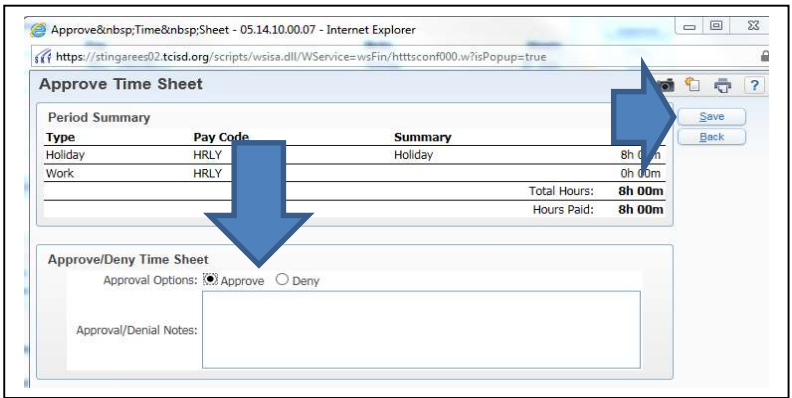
Approve&nbsp;Time&nbsp;Sheet - 05.14.10.00.07 - Internet Explorer

https://stingarees02.tcisd.org/scripts/wsisa.dll/WService=wsFin/htttsconf000.w?isPopup=true

Approve Time Sheet

?

Save

Back

Period Summary

| Type | Pay Code | Summary | |
|---|---|---|---|
| Holiday | HRLY | Holiday | 8h 00m |
| Work | HRLY | | 0h 00m |
| | | Total Hours: | 8h 00m |
| | | Hours Paid: | 8h 00m |

Approve/Deny Time Sheet

Approval Options: Approve Deny

Approval/Denial Notes: